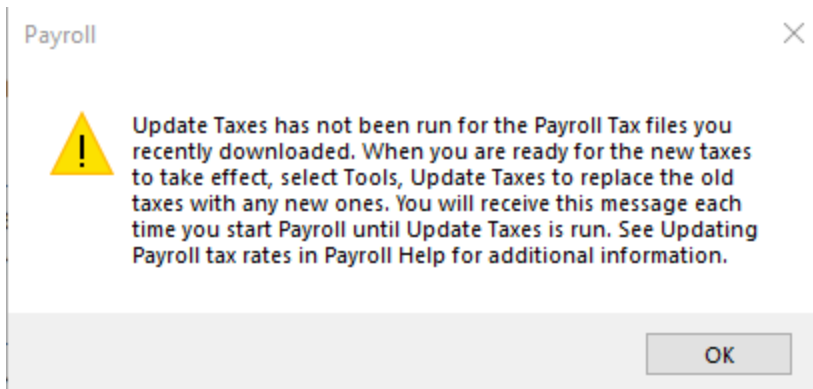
Payroll

Update Taxes has not been run for the Payroll Tax files you recently downloaded. When you are ready for the new taxes to take effect, select Tools, Update Taxes to replace the old taxes with any new ones. You will receive this message each time you start Payroll until Update Taxes is run. See Updating Payroll tax rates in Payroll Help for additional information.

OK